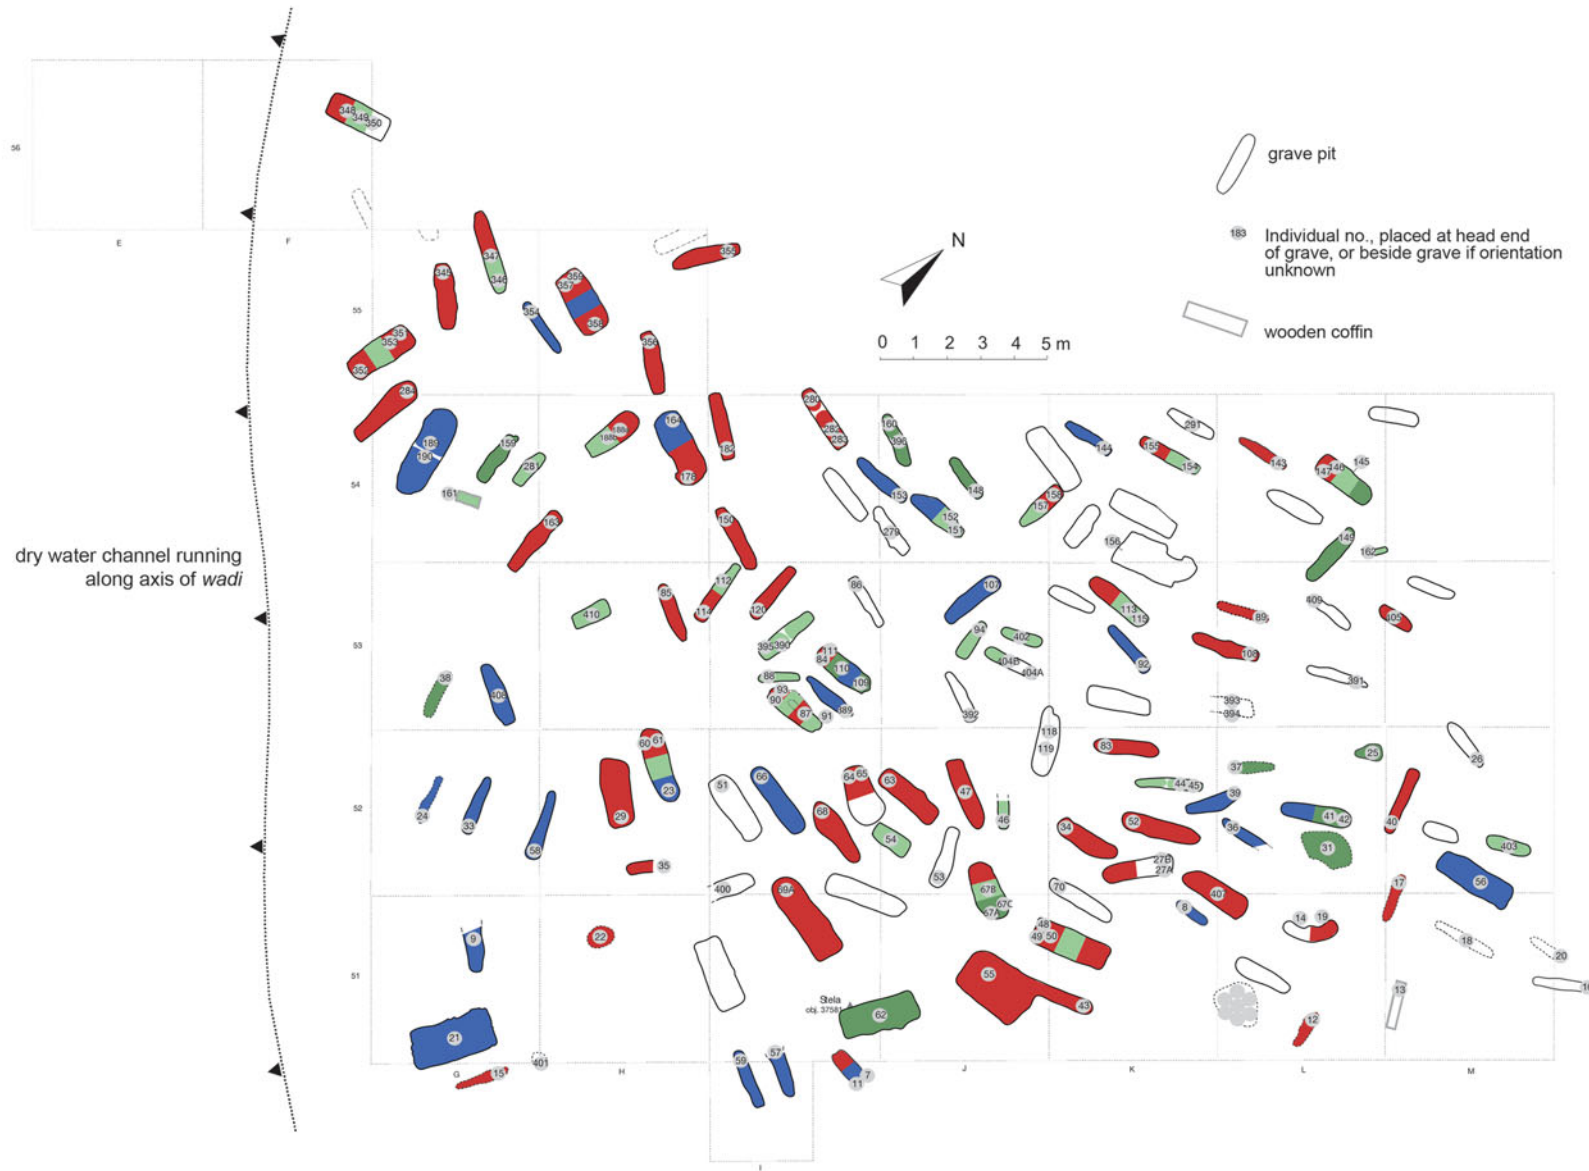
grave pit

183 Individual no., placed at head end of grave, or beside grave if orientation unknown

wooden coffin

N

0 1 2 3 4 5 m

dry water channel running along axis of *wadi*

56
55
54
53
52
51

E F G H I J K L M

348 349 350
345 347 346 359 357 358 354 355 353 352 356 360
284 185 186 159 281 161 188a 188b 164 178 182 280 282 283 160 396 148 153 152 151 279 144 158 157 156 155 154 291 143 147 146 145 149 162 163 150
410 85 112 114 120 395 390 86 107 94 402 404B 404A 113 115 92 89 108 409 405 391 38 406 111 84 110 109 88 93 90 87 91 89 392 118 119 393 394
60 61 23 29 24 33 58 51 66 64 65 63 68 54 47 46 83 44 45 39 37 25 26 34 52 36 41 42 40 31 403 35 400 60A 53 67B 67C 67A 70 27B 27A 407 8 14 19 17 50
9 22 48 49 50 55 43 18 20 21 62 Stela obj. 3758 12 13 19 15 401 59 57 7 11